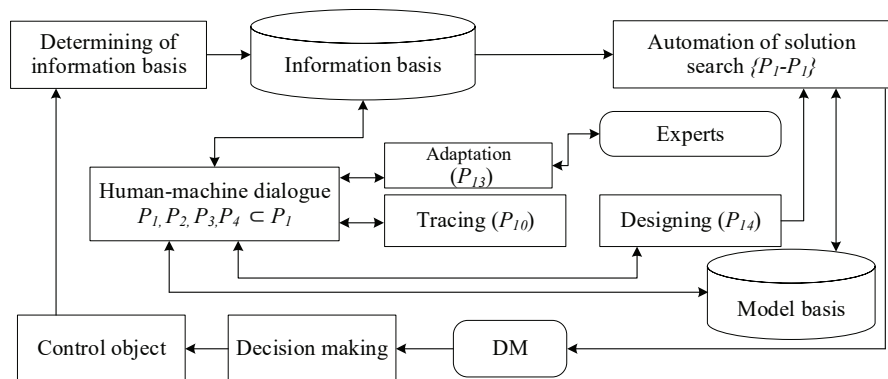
Determining of information basis

Information basis

Automation of solution search $\{P_1\text{-}P_1\}$

Experts

Adaptation ($P_{13}$)

Human-machine dialogue $P_1, P_2, P_3, P_4 \subset P_1$

Tracing ($P_{10}$)

Designing ($P_{14}$)

Model basis

Control object

Decision making

DM